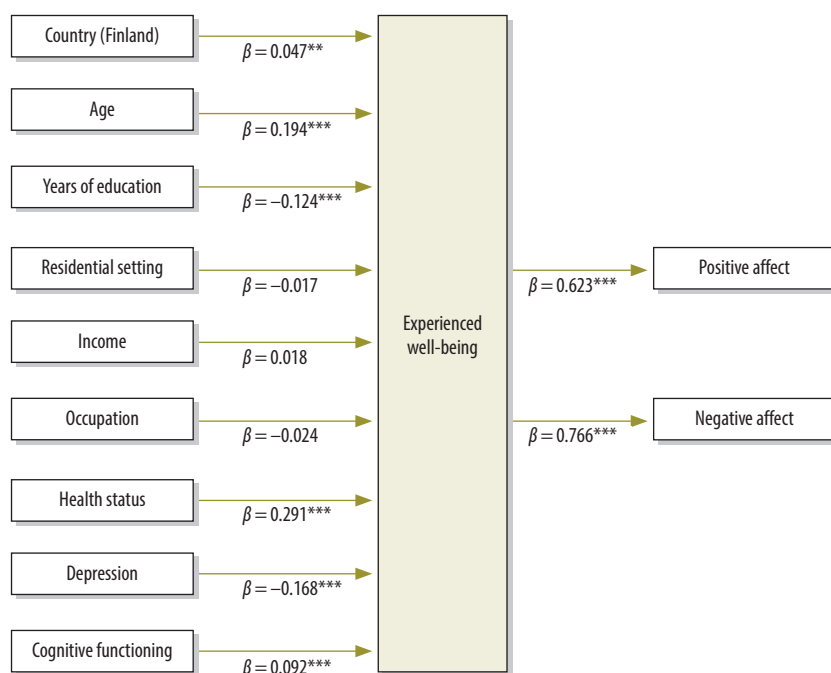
Country (Finland)
$\beta = 0.047$**

Age
$\beta = 0.194$***

Years of education
$\beta = -0.124$***

Residential setting
$\beta = -0.017$

Income
$\beta = 0.018$

Occupation
$\beta = -0.024$

Health status
$\beta = 0.291$***

Depression
$\beta = -0.168$***

Cognitive functioning
$\beta = 0.092$***

Experienced well-being

$\beta = 0.623$***
Positive affect

$\beta = 0.766$***
Negative affect